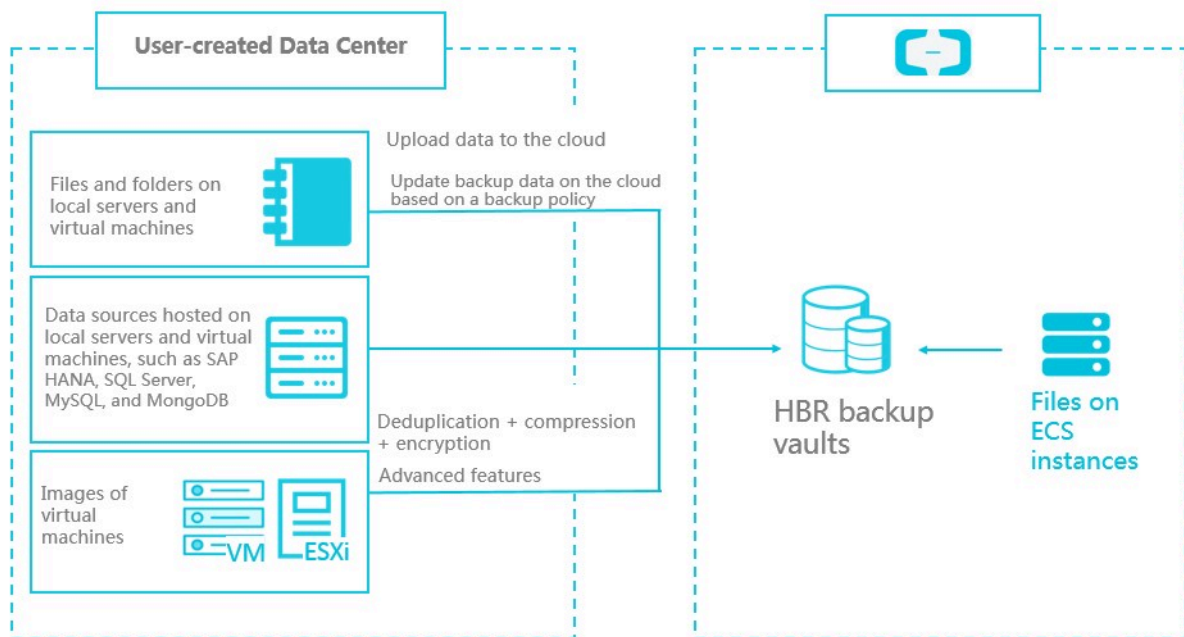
User-created Data Center

Upload data to the cloud

Files and folders on local servers and virtual machines

Update backup data on the cloud based on a backup policy

Data sources hosted on local servers and virtual machines, such as SAP HANA, SQL Server, MySQL, and MongoDB

HBR backup vaults

Files on ECS instances

Deduplication + compression + encryption

Advanced features

Images of virtual machines

VM

ESXi